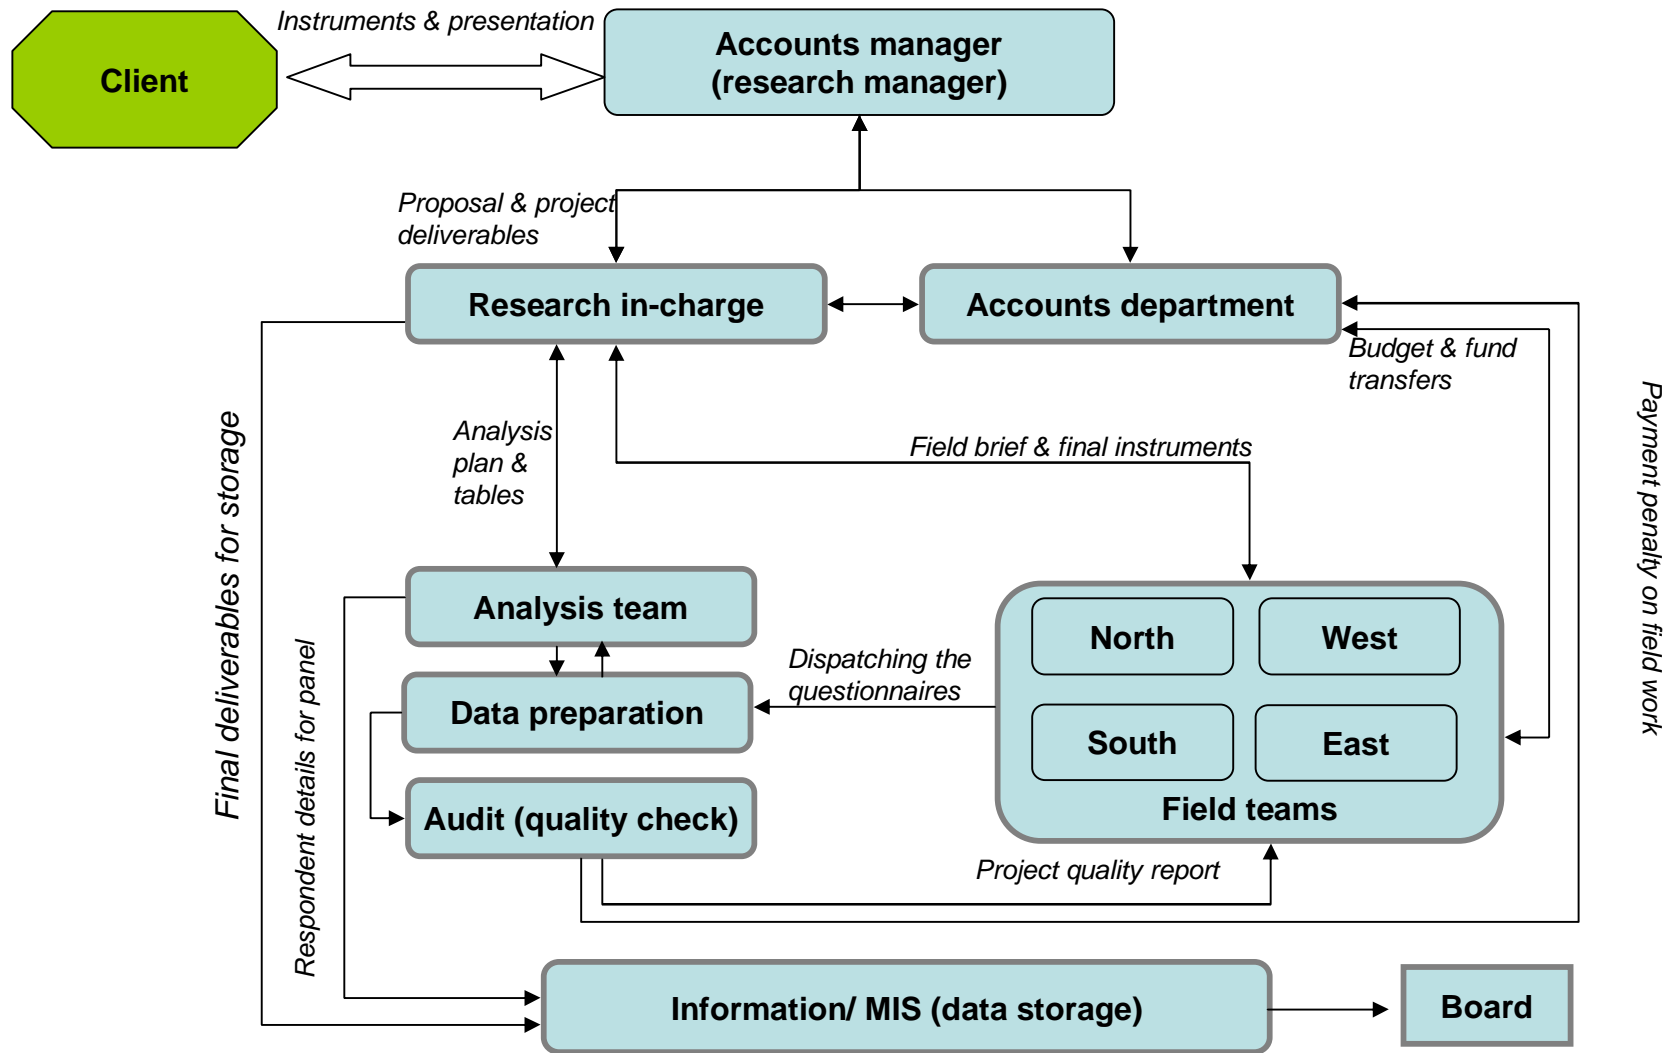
Client

Instruments & presentation

Accounts manager (research manager)

Proposal & project deliverables

Research in-charge

Accounts department

Budget & fund transfers

Payment penalty on field work

Final deliverables for storage

Analysis plan & tables

Field brief & final instruments

Analysis team

Data preparation

Dispatching the questionnaires

North

West

South

East

Field teams

Respondent details for panel

Audit (quality check)

Project quality report

Information/ MIS (data storage)

Board